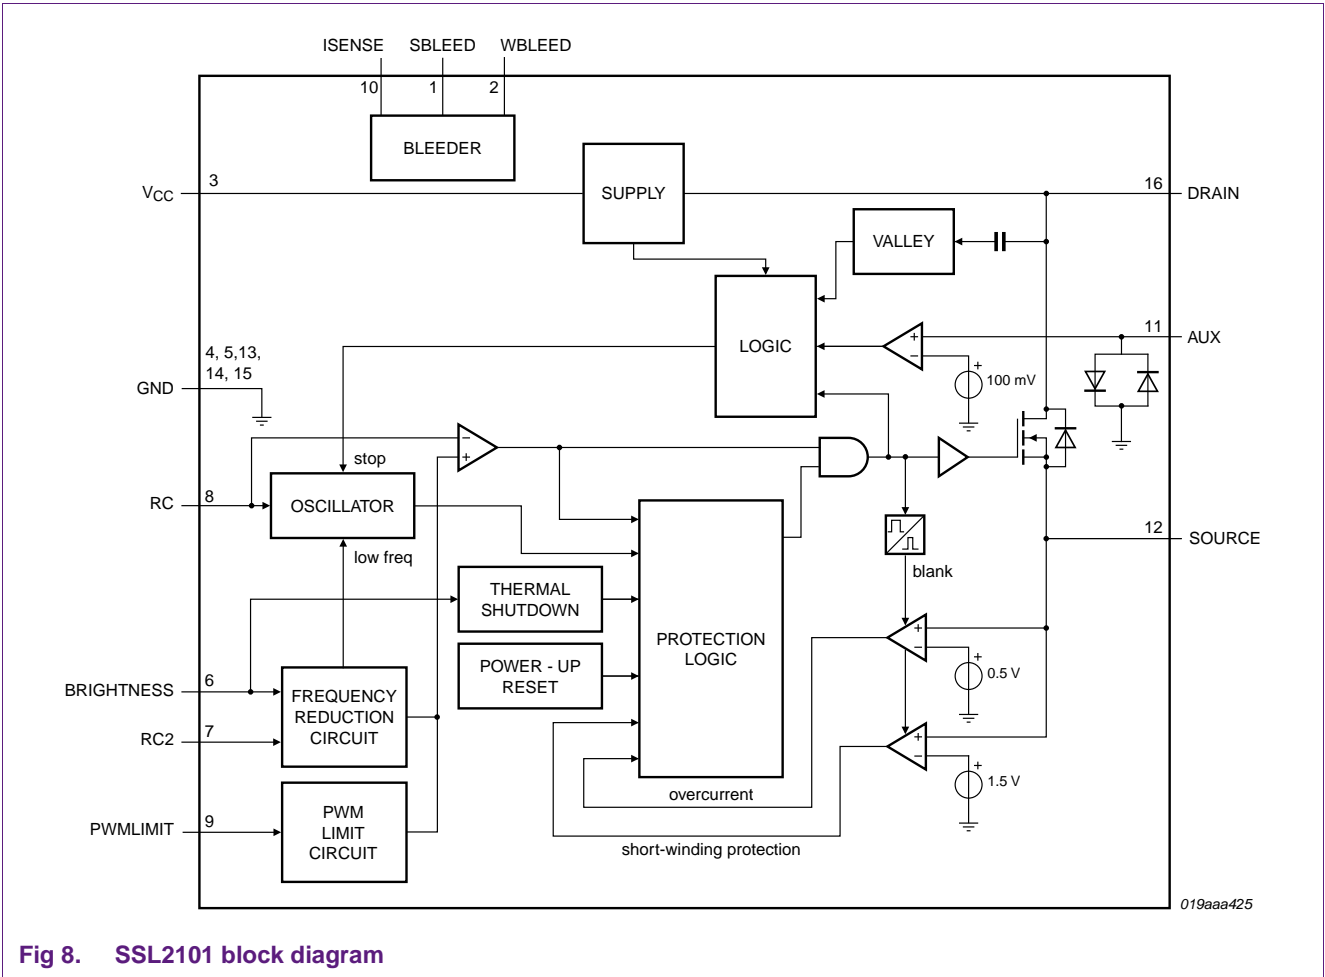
ISENSE SBLEED WBLEED

10 1 2

BLEEDER

$V_{CC}$ 3

SUPPLY

16 DRAIN

VALLEY

LOGIC

11 AUX

+ −

+ 100 mV

4, 5,13, 14, 15

GND

− +

stop

RC 8

OSCILLATOR

low freq

blank

12 SOURCE

THERMAL SHUTDOWN

PROTECTION LOGIC

POWER - UP RESET

+ −

+ 0.5 V

BRIGHTNESS 6

FREQUENCY REDUCTION CIRCUIT

RC2 7

+ −

+ 1.5 V

PWMLIMIT 9

PWM LIMIT CIRCUIT

overcurrent

short-winding protection

019aaa425

Fig 8. SSL2101 block diagram